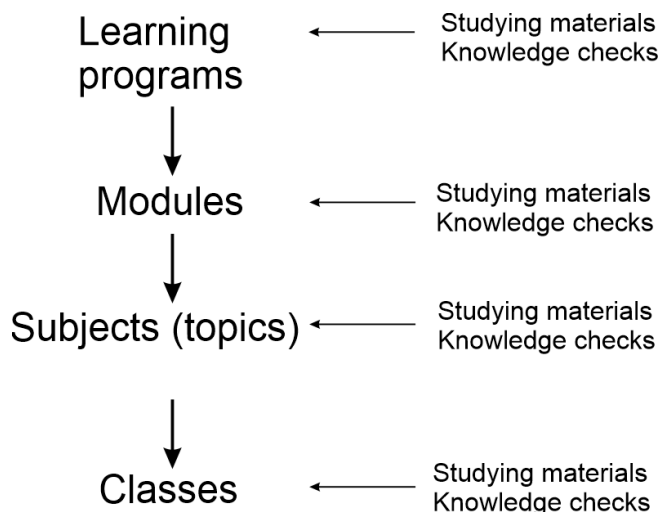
Learning programs

Studying materials
Knowledge checks

Modules

Studying materials
Knowledge checks

Subjects (topics)

Studying materials
Knowledge checks

Classes

Studying materials
Knowledge checks